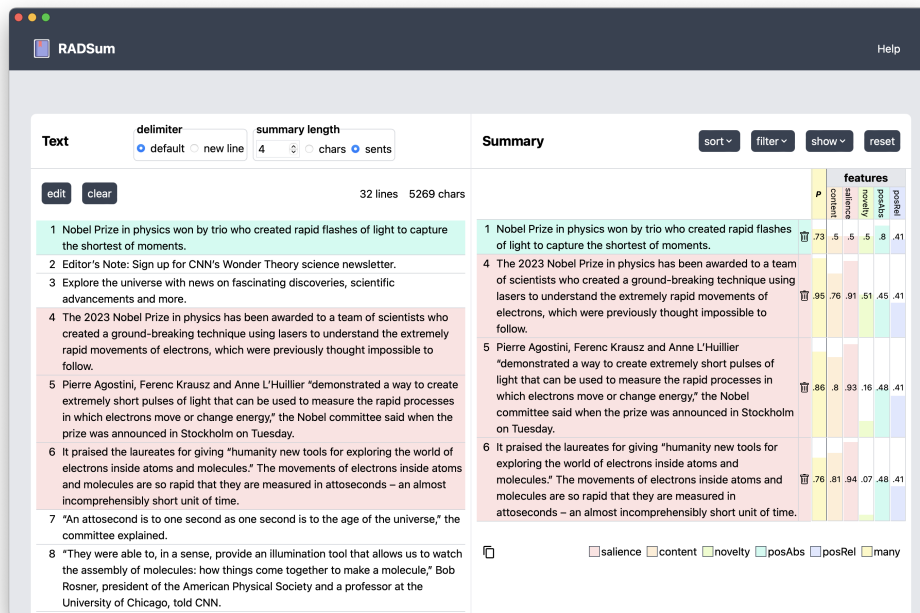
RADSum

Help

Text

delimiter
default new line

summary length
4 chars sents

edit clear

32 lines 5269 chars

1 Nobel Prize in physics won by trio who created rapid flashes of light to capture the shortest of moments.

2 Editor's Note: Sign up for CNN's Wonder Theory science newsletter.

3 Explore the universe with news on fascinating discoveries, scientific advancements and more.

4 The 2023 Nobel Prize in physics has been awarded to a team of scientists who created a ground-breaking technique using lasers to understand the extremely rapid movements of electrons, which were previously thought impossible to follow.

5 Pierre Agostini, Ferenc Krausz and Anne L'Huillier "demonstrated a way to create extremely short pulses of light that can be used to measure the rapid processes in which electrons move or change energy," the Nobel committee said when the prize was announced in Stockholm on Tuesday.

6 It praised the laureates for giving "humanity new tools for exploring the world of electrons inside atoms and molecules." The movements of electrons inside atoms and molecules are so rapid that they are measured in attoseconds – an almost incomprehensibly short unit of time.

7 "An attosecond is to one second as one second is to the age of the universe," the committee explained.

8 "They were able to, in a sense, provide an illumination tool that allows us to watch the assembly of molecules: how things come together to make a molecule," Bob Rosner, president of the American Physical Society and a professor at the University of Chicago, told CNN.

Summary

sort filter show reset

features

| | | P | content | salience | novelty | posAbs | posRel |
|---|---|---|---|---|---|---|---|
| 1 | Nobel Prize in physics won by trio who created rapid flashes of light to capture the shortest of moments. | .73 | .5 | .5 | .5 | .8 | .41 |
| 4 | The 2023 Nobel Prize in physics has been awarded to a team of scientists who created a ground-breaking technique using lasers to understand the extremely rapid movements of electrons, which were previously thought impossible to follow. | .95 | .76 | .91 | .51 | .45 | .41 |
| 5 | Pierre Agostini, Ferenc Krausz and Anne L'Huillier "demonstrated a way to create extremely short pulses of light that can be used to measure the rapid processes in which electrons move or change energy," the Nobel committee said when the prize was announced in Stockholm on Tuesday. | .86 | .8 | .93 | .16 | .48 | .41 |
| 6 | It praised the laureates for giving "humanity new tools for exploring the world of electrons inside atoms and molecules." The movements of electrons inside atoms and molecules are so rapid that they are measured in attoseconds – an almost incomprehensibly short unit of time. | .76 | .81 | .94 | .07 | .48 | .41 |

salience content novelty posAbs posRel many